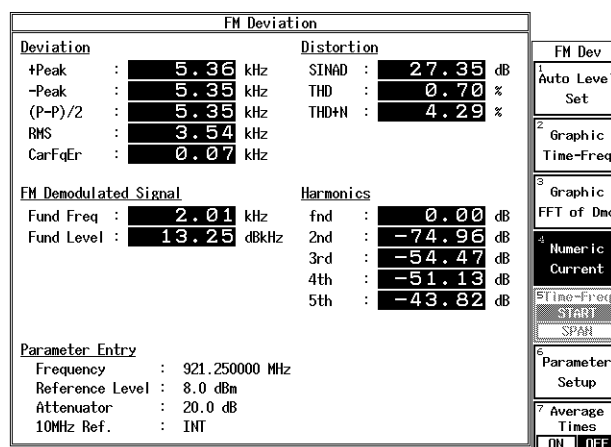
FM Deviation

Deviation
+Peak : 5.36 kHz
-Peak : 5.35 kHz
(P-P)/2 : 5.35 kHz
RMS : 3.54 kHz
CarFqEr : 0.07 kHz

Distortion
SINAD : 27.35 dB
THD : 0.70 %
THD+N : 4.29 %

FM Demodulated Signal
Fund Freq : 2.01 kHz
Fund Level : 13.25 dBkHz

Harmonics
fnd : 0.00 dB
2nd : -74.96 dB
3rd : -54.47 dB
4th : -51.13 dB
5th : -43.82 dB

Parameter Entry
Frequency : 921.250000 MHz
Reference Level : 8.0 dBm
Attenuator : 20.0 dB
10MHz Ref. : INT

FM Dev

1 Auto Level Set

2 Graphic Time-Freq

3 Graphic FFT of Dmo

4 Numeric Current

5 Time-Freq START SPAN

6 Parameter Setup

7 Average Times ON OFF